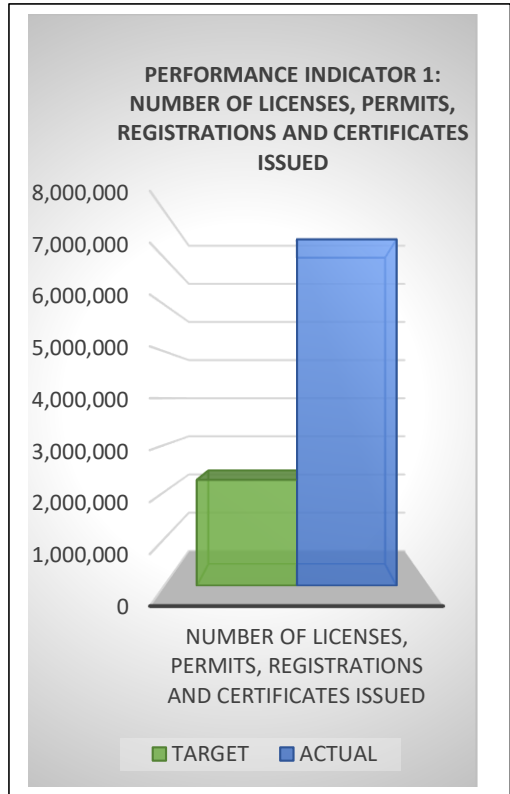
PERFORMANCE INDICATOR 1: NUMBER OF LICENSES, PERMITS, REGISTRATIONS AND CERTIFICATES ISSUED

8,000,000
7,000,000
6,000,000
5,000,000
4,000,000
3,000,000
2,000,000
1,000,000
0

NUMBER OF LICENSES, PERMITS, REGISTRATIONS AND CERTIFICATES ISSUED

TARGET ACTUAL